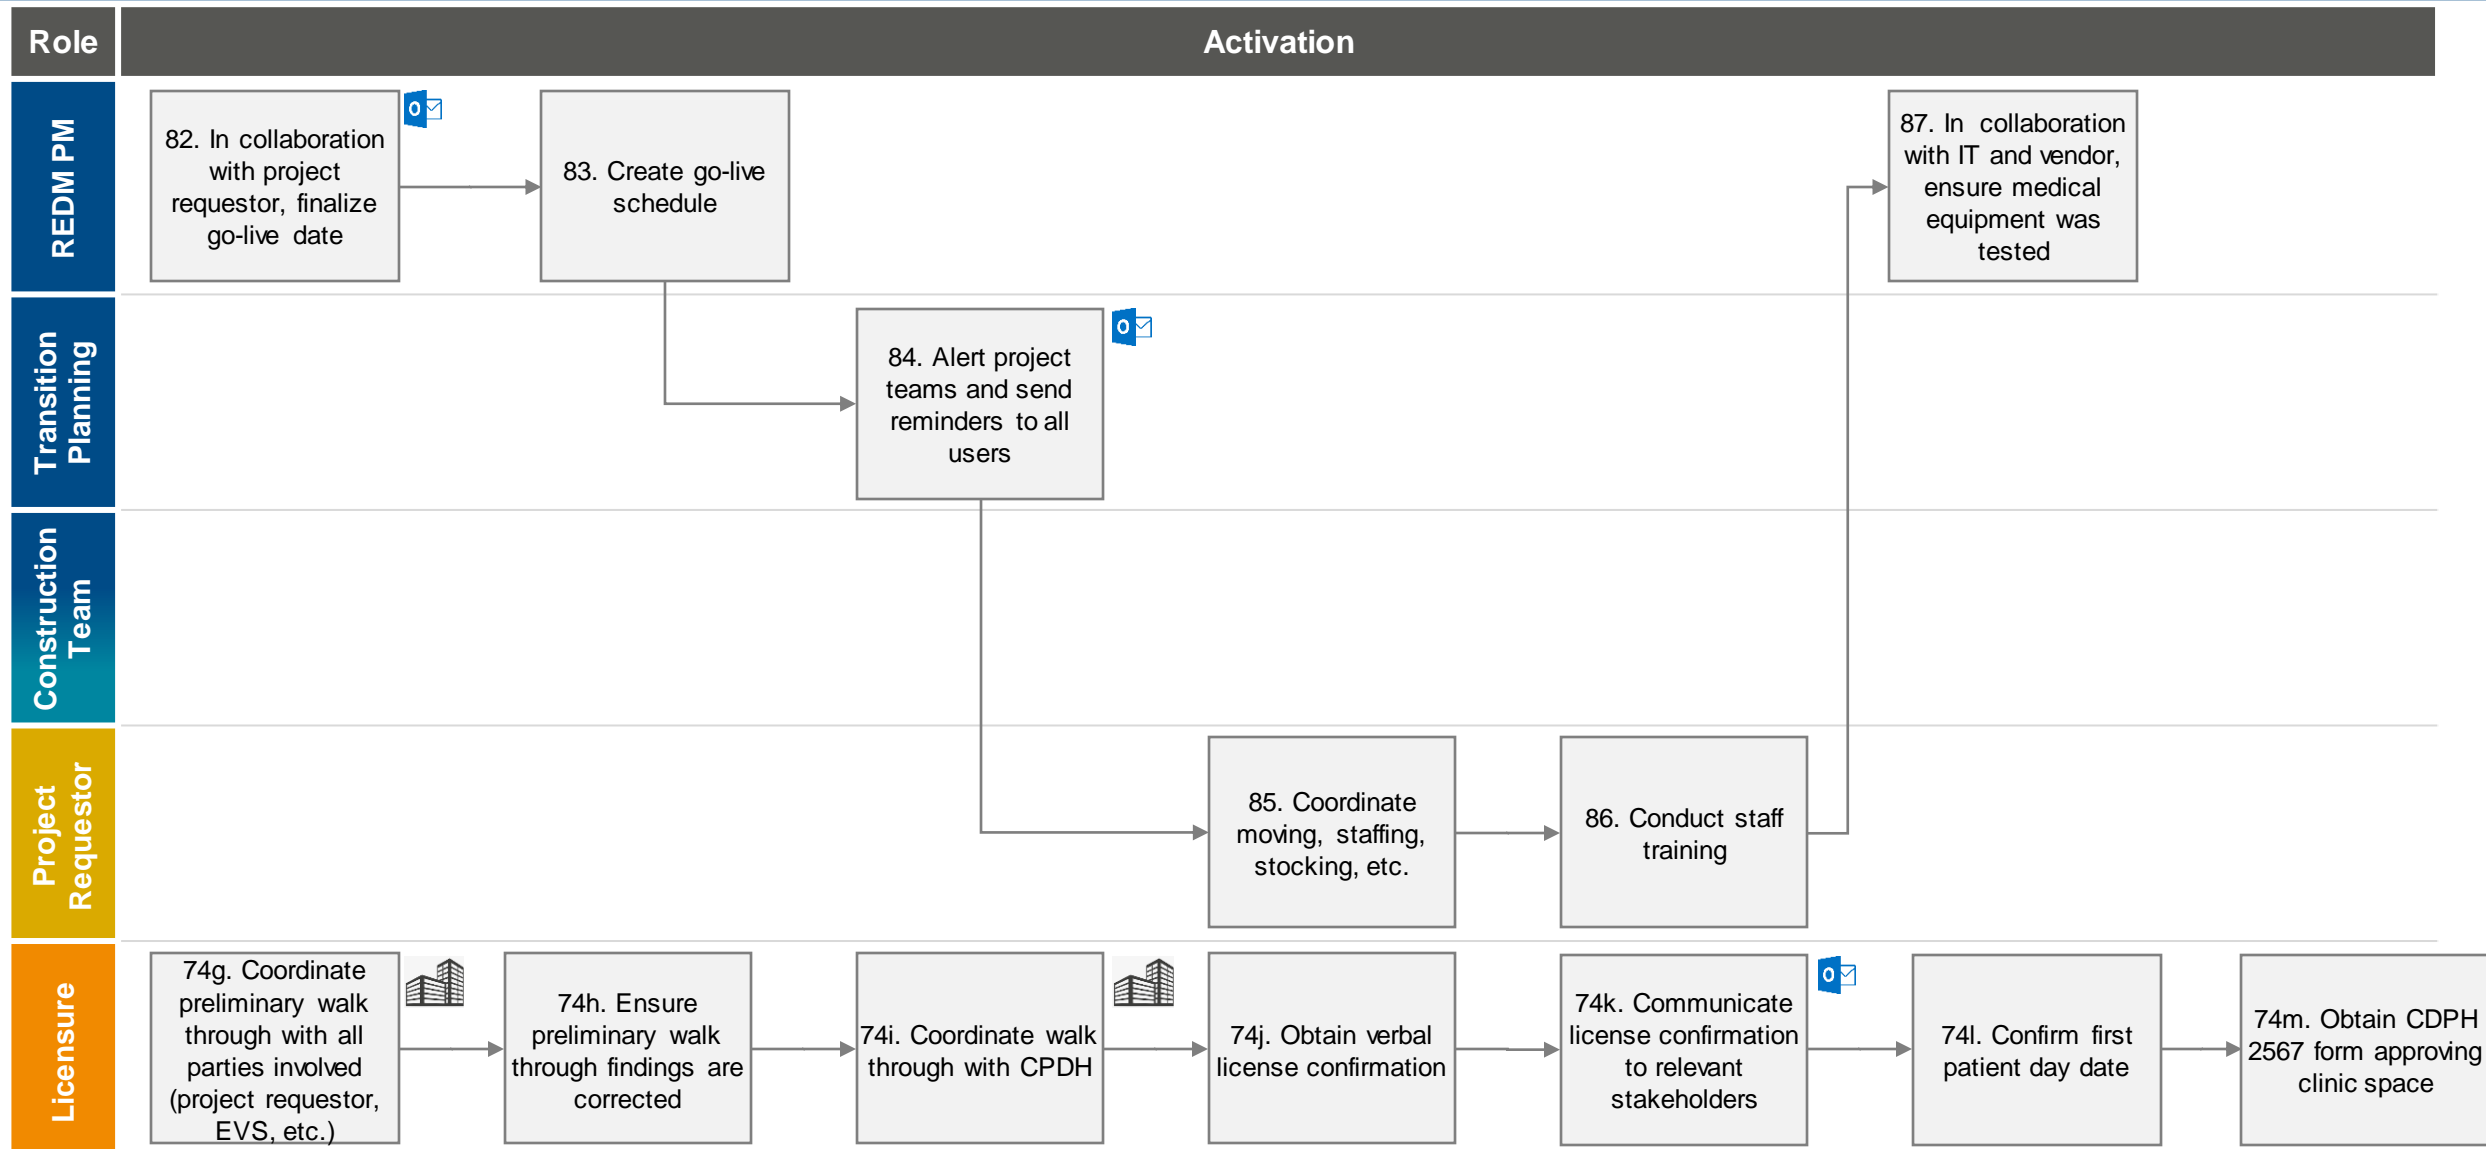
Role

Activation

REDM PM

82. In collaboration with project requestor, finalize go-live date

83. Create go-live schedule

87. In collaboration with IT and vendor, ensure medical equipment was tested

Transition Planning

84. Alert project teams and send reminders to all users

Construction Team

Project Requestor

85. Coordinate moving, staffing, stocking, etc.

86. Conduct staff training

Licensure

74g. Coordinate preliminary walk through with all parties involved (project requestor, EVS, etc.)

74h. Ensure preliminary walk through findings are corrected

74i. Coordinate walk through with CPDH

74j. Obtain verbal license confirmation

74k. Communicate license confirmation to relevant stakeholders

74l. Confirm first patient day date

74m. Obtain CDPH 2567 form approving clinic space